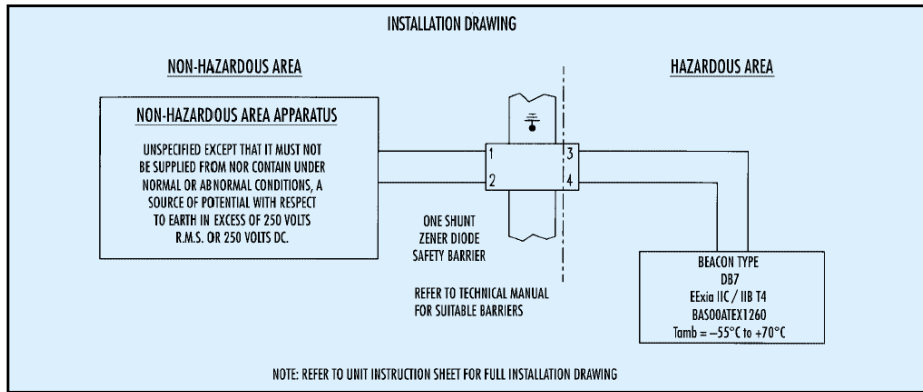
INSTALLATION DRAWING

NON-HAZARDOUS AREA

HAZARDOUS AREA

NON-HAZARDOUS AREA APPARATUS

UNSPECIFIED EXCEPT THAT IT MUST NOT BE SUPPLIED FROM NOR CONTAIN UNDER NORMAL OR ABNORMAL CONDITIONS, A SOURCE OF POTENTIAL WITH RESPECT TO EARTH IN EXCESS OF 250 VOLTS R.M.S. OR 250 VOLTS DC.

1
2
3
4

ONE SHUNT ZENER DIODE SAFETY BARRIER

REFER TO TECHNICAL MANUAL FOR SUITABLE BARRIERS

BEACON TYPE
DB7
EExia IIC / IIB T4
BAS00ATEX1260
Tamb = −55°C to +70°C

NOTE: REFER TO UNIT INSTRUCTION SHEET FOR FULL INSTALLATION DRAWING